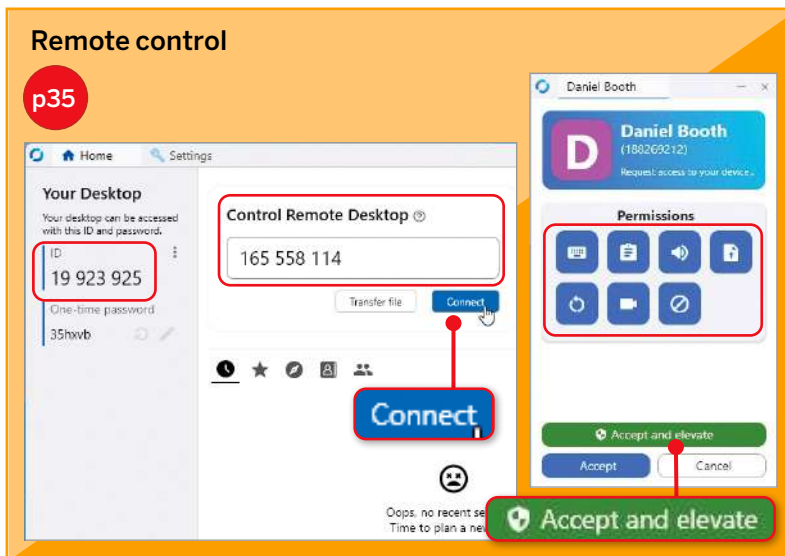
Remote control

p35

Home
Settings

Your Desktop

Your desktop can be accessed with this ID and password.

ID

19 923 925

One-time password

35hxvb

Control Remote Desktop

165 558 114

Transfer file

Connect

Connect

Oops, no recent se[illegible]

Time to plan a ne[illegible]

Daniel Booth

Daniel Booth

(188269212)

Request access to your device...

Permissions

Accept and elevate

Accept

Cancel

Accept and elevate